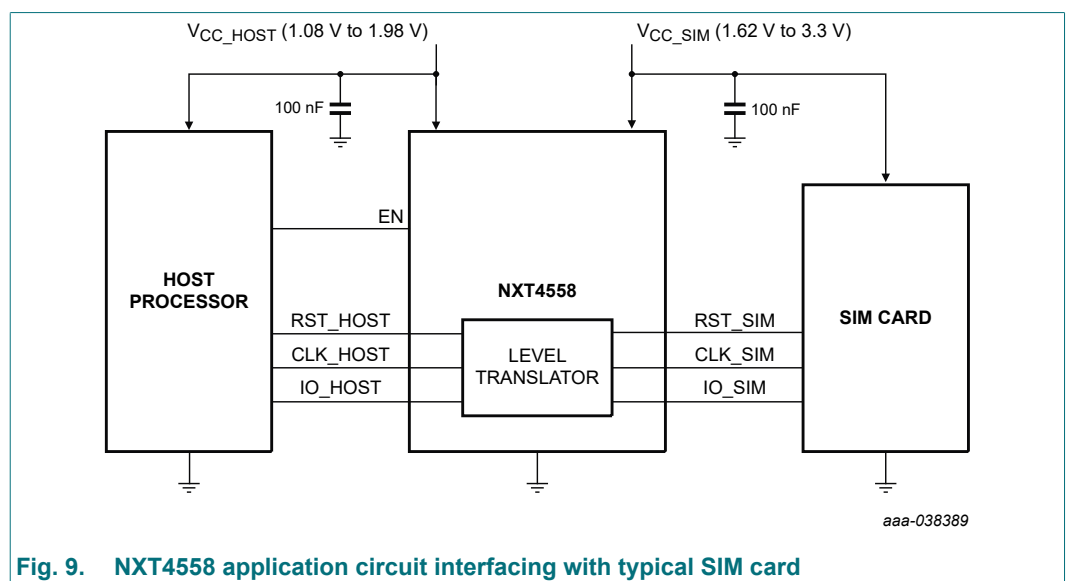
$V_{CC\_HOST}$ (1.08 V to 1.98 V)

$V_{CC\_SIM}$ (1.62 V to 3.3 V)

100 nF

100 nF

HOST PROCESSOR

EN

NXT4558

RST_HOST

CLK_HOST

IO_HOST

LEVEL TRANSLATOR

RST_SIM

CLK_SIM

IO_SIM

SIM CARD

aaa-038389

Fig. 9. NXT4558 application circuit interfacing with typical SIM card